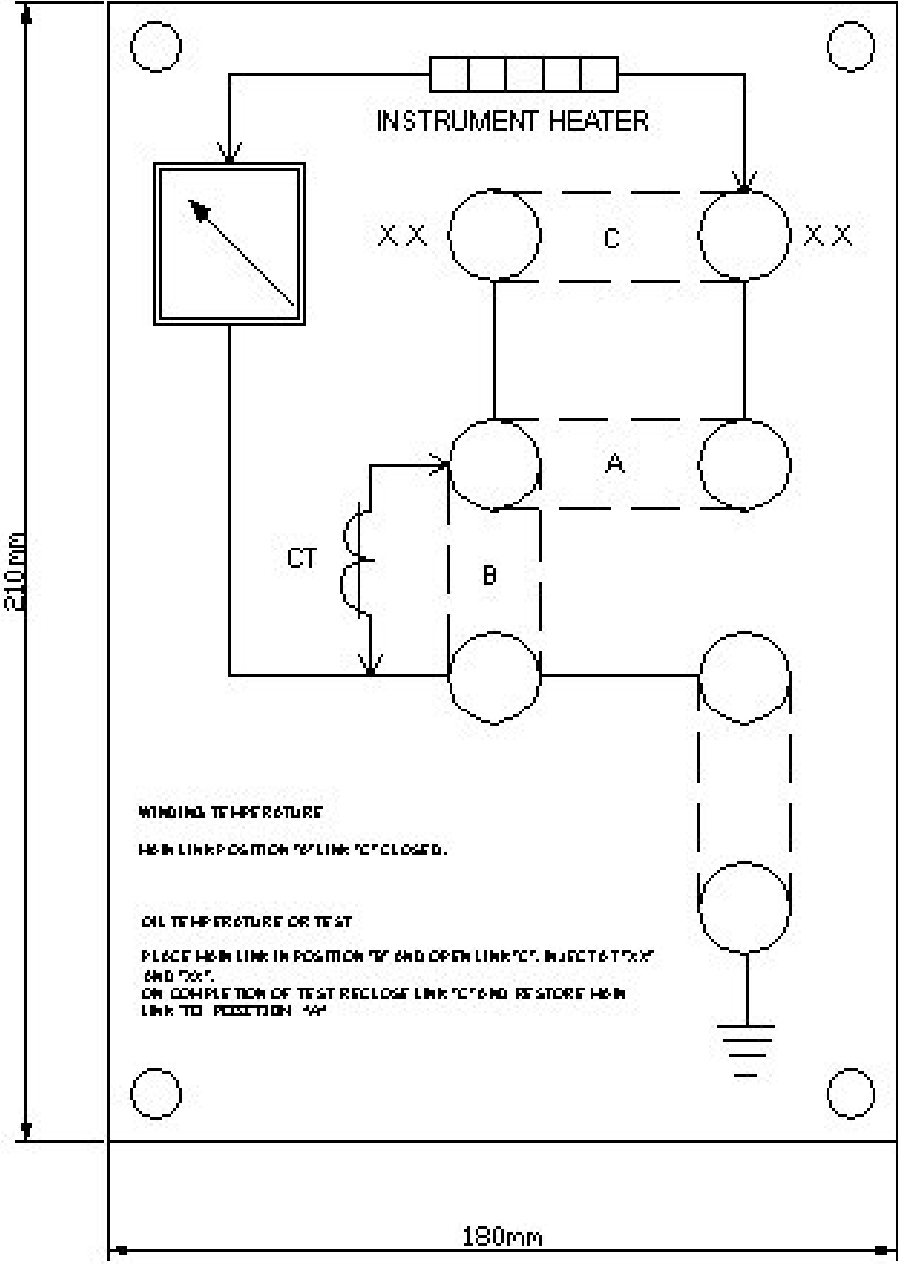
INSTRUMENT HEATER

X X

C

X X

A

CT

B

210mm

WINDING TEMPERATURE

MAIN LINK POSITION "A" LINK "C" CLOSED.

OIL TEMPERATURE OR TEST

PLACE MAIN LINK IN POSITION "B" AND OPEN LINK "C". INJECT AT "XX" AND "XX".
ON COMPLETION OF TEST RECLOSE LINK "C" AND RESTORE MAIN LINK TO POSITION "A"

180mm